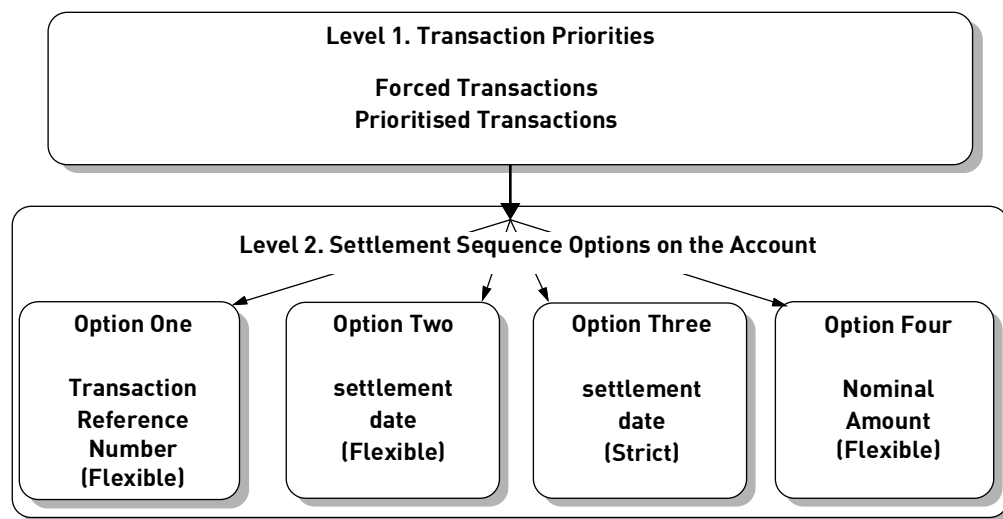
Level 1. Transaction Priorities

Forced Transactions
Prioritised Transactions

Level 2. Settlement Sequence Options on the Account

Option One

Transaction Reference Number (Flexible)

Option Two

settlement date (Flexible)

Option Three

settlement date (Strict)

Option Four

Nominal Amount (Flexible)